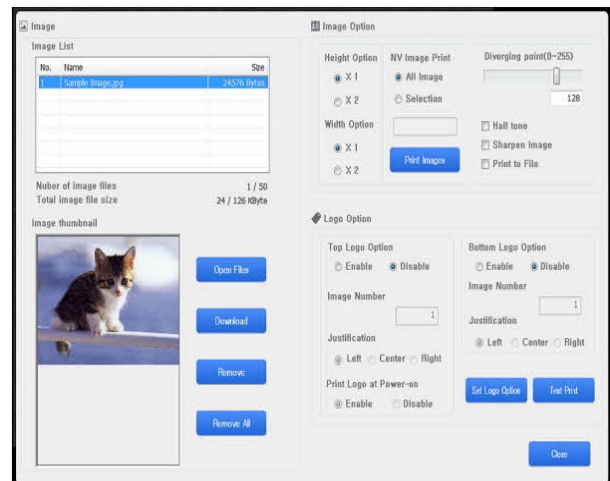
Image

Image List

| No. | Name | Size |
|---|---|---|
| 1 | Sample Image.jpg | 24576 Bytes |

Nuber of image files 1 / 50
Total image file size 24 / 126 KByte

Image thumbnail

Open Files

Download

Remove

Remove All

Image Option

Height Option
X 1
X 2

Width Option
X 1
X 2

NV Image Print
All Image
Selection

Print Images

Diverging point(0~255)
128

Half tone
Sharpen Image
Print to File

Logo Option

Top Logo Option
Enable Disable

Image Number
1

Justification
Left Center Right

Print Logo at Power-on
Enable Disable

Bottom Logo Option
Enable Disable

Image Number
1

Justification
Left Center Right

Set Logo Option

Test Print

Close